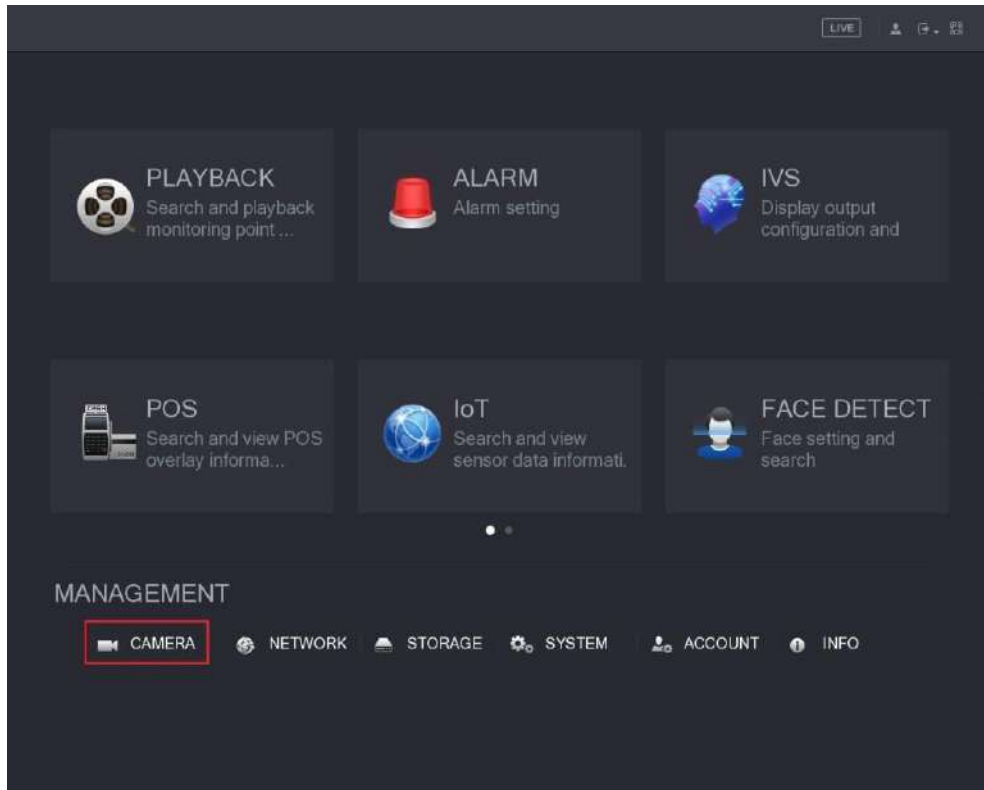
LIVE

PLAYBACK
Search and playback monitoring point ...

ALARM
Alarm setting

IVS
Display output configuration and

POS
Search and view POS overlay informa...

IoT
Search and view sensor data informati.

FACE DETECT
Face setting and search

MANAGEMENT

CAMERA
NETWORK
STORAGE
SYSTEM
ACCOUNT
INFO